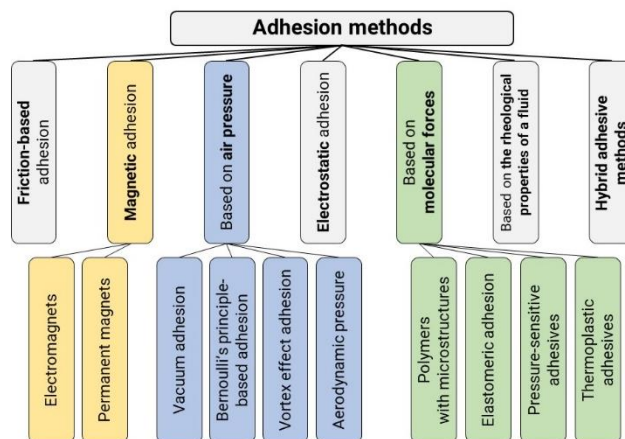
Adhesion methods

Friction-based adhesion

Magnetic adhesion

Based on air pressure

Electrostatic adhesion

Based on molecular forces

Based on the rheological properties of a fluid

Hybrid adhesive methods

Electromagnets

Permanent magnets

Vacuum adhesion

Bernoulli's principle-based adhesion

Vortex effect adhesion

Aerodynamic pressure

Polymers with microstructures

Elastomeric adhesion

Pressure-sensitive adhesives

Thermoplastic adhesives